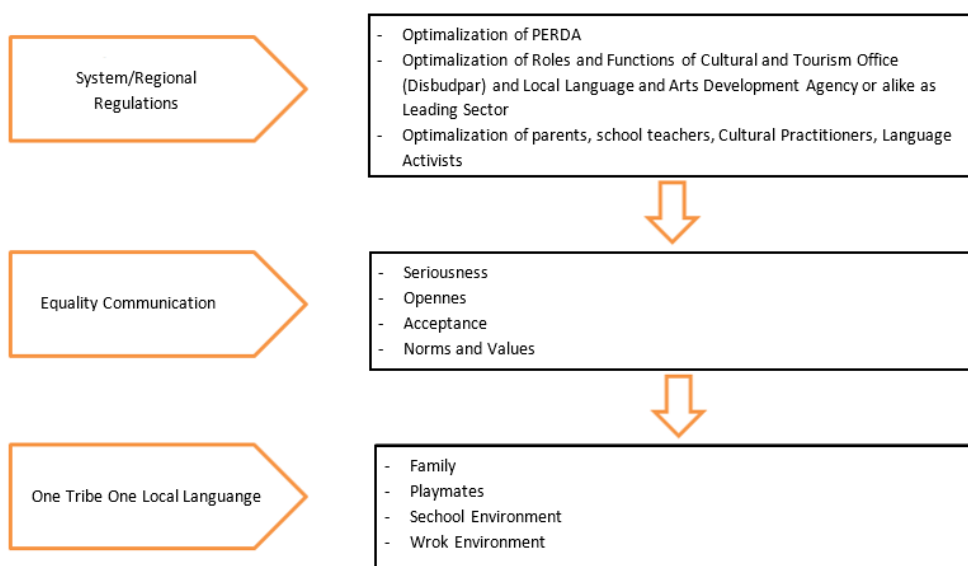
System/Regional Regulations

- Optimalization of PERDA
- Optimalization of Roles and Functions of Cultural and Tourism Office (Disbudpar) and Local Language and Arts Development Agency or alike as Leading Sector
- Optimalization of parents, school teachers, Cultural Practitioners, Language Activists

Equality Communication

- Seriousness
- Opennes
- Acceptance
- Norms and Values

One Tribe One Local Languange

- Family
- Playmates
- Sechool Environment
- Wrok Environment